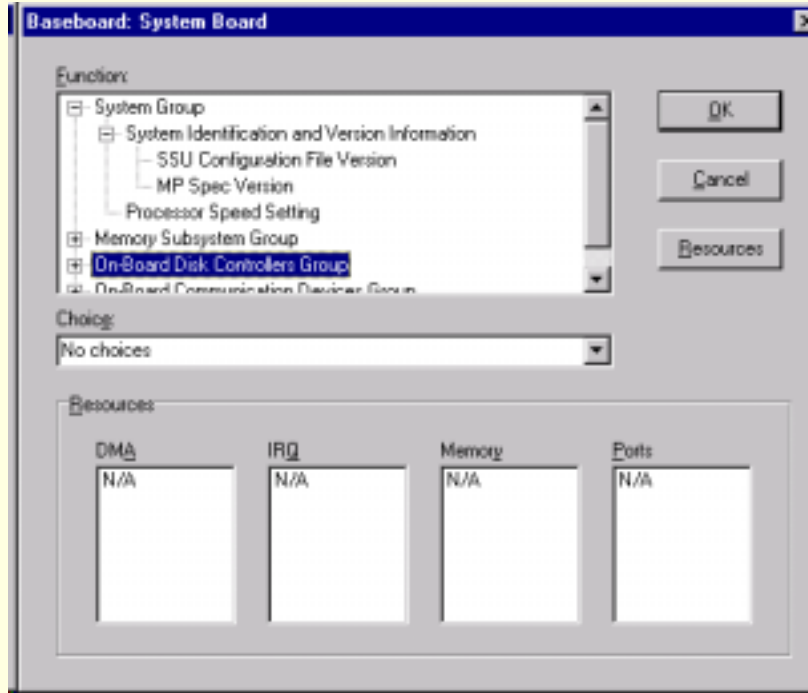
Baseboard: System Board

Function:

System Group
System Identification and Version Information
SSU Configuration File Version
MP Spec Version
Processor Speed Setting
Memory Subsystem Group
On-Board Disk Controllers Group
On-Board Communication Devices Group

OK

Cancel

Resources

Choice:

No choices

Resources

DMA
N/A

IRQ
N/A

Memory
N/A

Ports
N/A